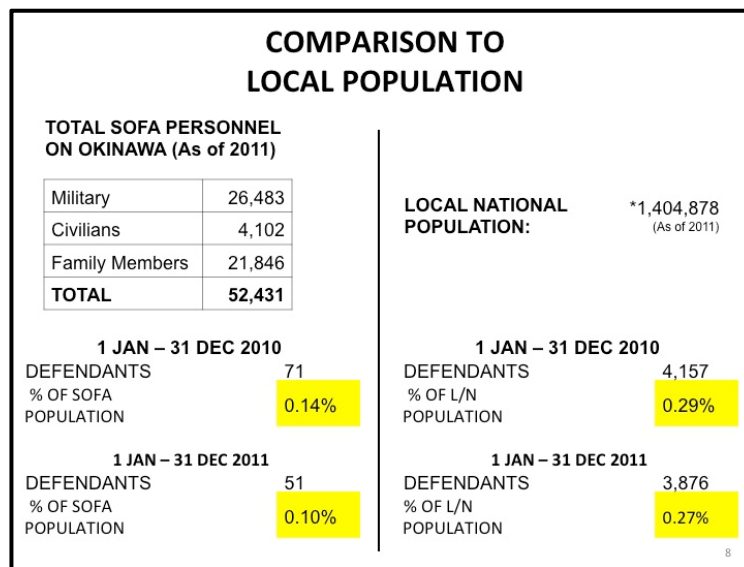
COMPARISON TO
LOCAL POPULATION

TOTAL SOFA PERSONNEL ON OKINAWA (As of 2011)

| Military | 26,483 |
|---|---|
| Civilians | 4,102 |
| Family Members | 21,846 |
| TOTAL | 52,431 |

1 JAN – 31 DEC 2010
DEFENDANTS 71
% OF SOFA POPULATION 0.14%

1 JAN – 31 DEC 2011
DEFENDANTS 51
% OF SOFA POPULATION 0.10%

LOCAL NATIONAL POPULATION: *1,404,878 (As of 2011)

1 JAN – 31 DEC 2010
DEFENDANTS 4,157
% OF L/N POPULATION 0.29%

1 JAN – 31 DEC 2011
DEFENDANTS 3,876
% OF L/N POPULATION 0.27%

8